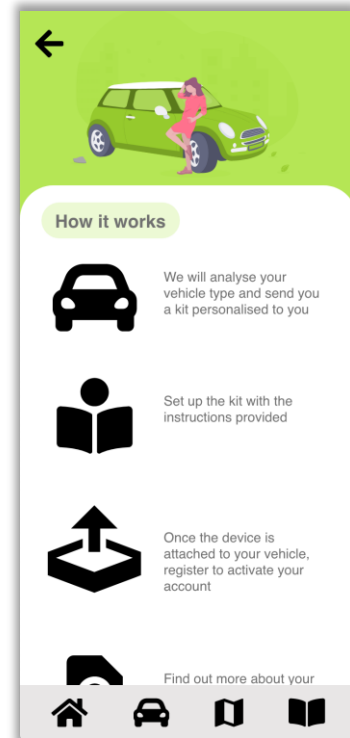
How it works

We will analyse your vehicle type and send you a kit personalised to you

Set up the kit with the instructions provided

Once the device is attached to your vehicle, register to activate your account

Find out more about your